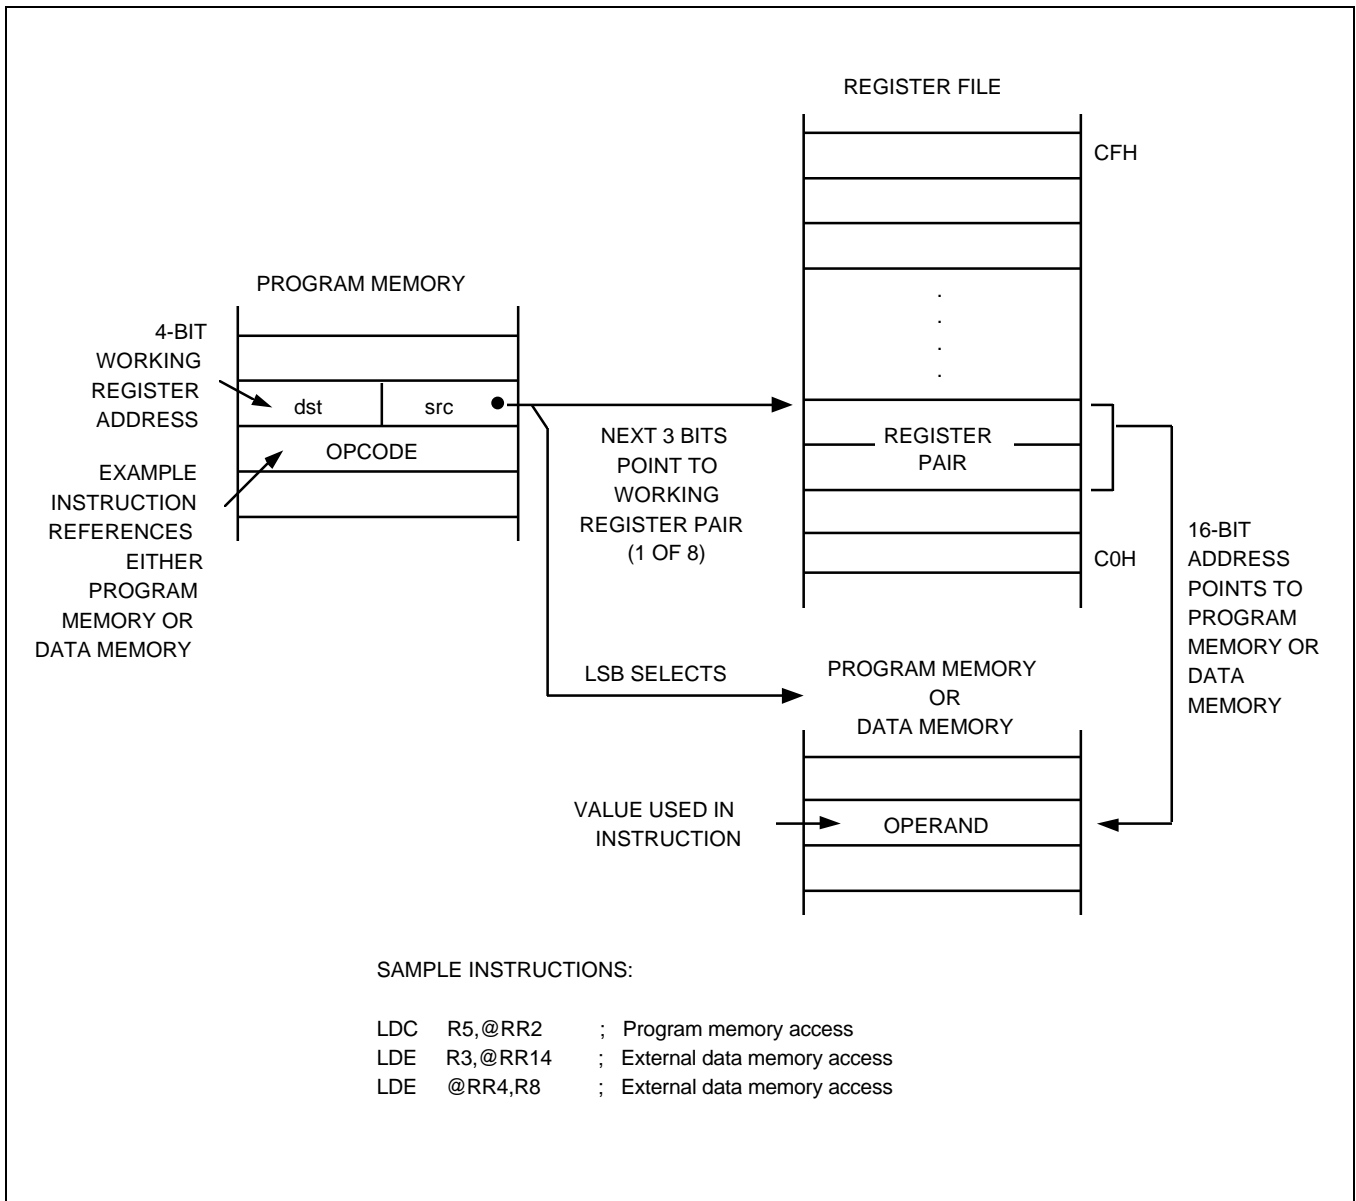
REGISTER FILE

CFH

PROGRAM MEMORY

4-BIT WORKING REGISTER ADDRESS

dst

src

OPCODE

EXAMPLE INSTRUCTION REFERENCES EITHER PROGRAM MEMORY OR DATA MEMORY

.
.
.
.

NEXT 3 BITS POINT TO WORKING REGISTER PAIR (1 OF 8)

REGISTER PAIR

C0H

16-BIT ADDRESS POINTS TO PROGRAM MEMORY OR DATA MEMORY

LSB SELECTS

PROGRAM MEMORY OR DATA MEMORY

VALUE USED IN INSTRUCTION

OPERAND

SAMPLE INSTRUCTIONS:

LDC R5,@RR2 ; Program memory access
LDE R3,@RR14 ; External data memory access
LDE @RR4,R8 ; External data memory access